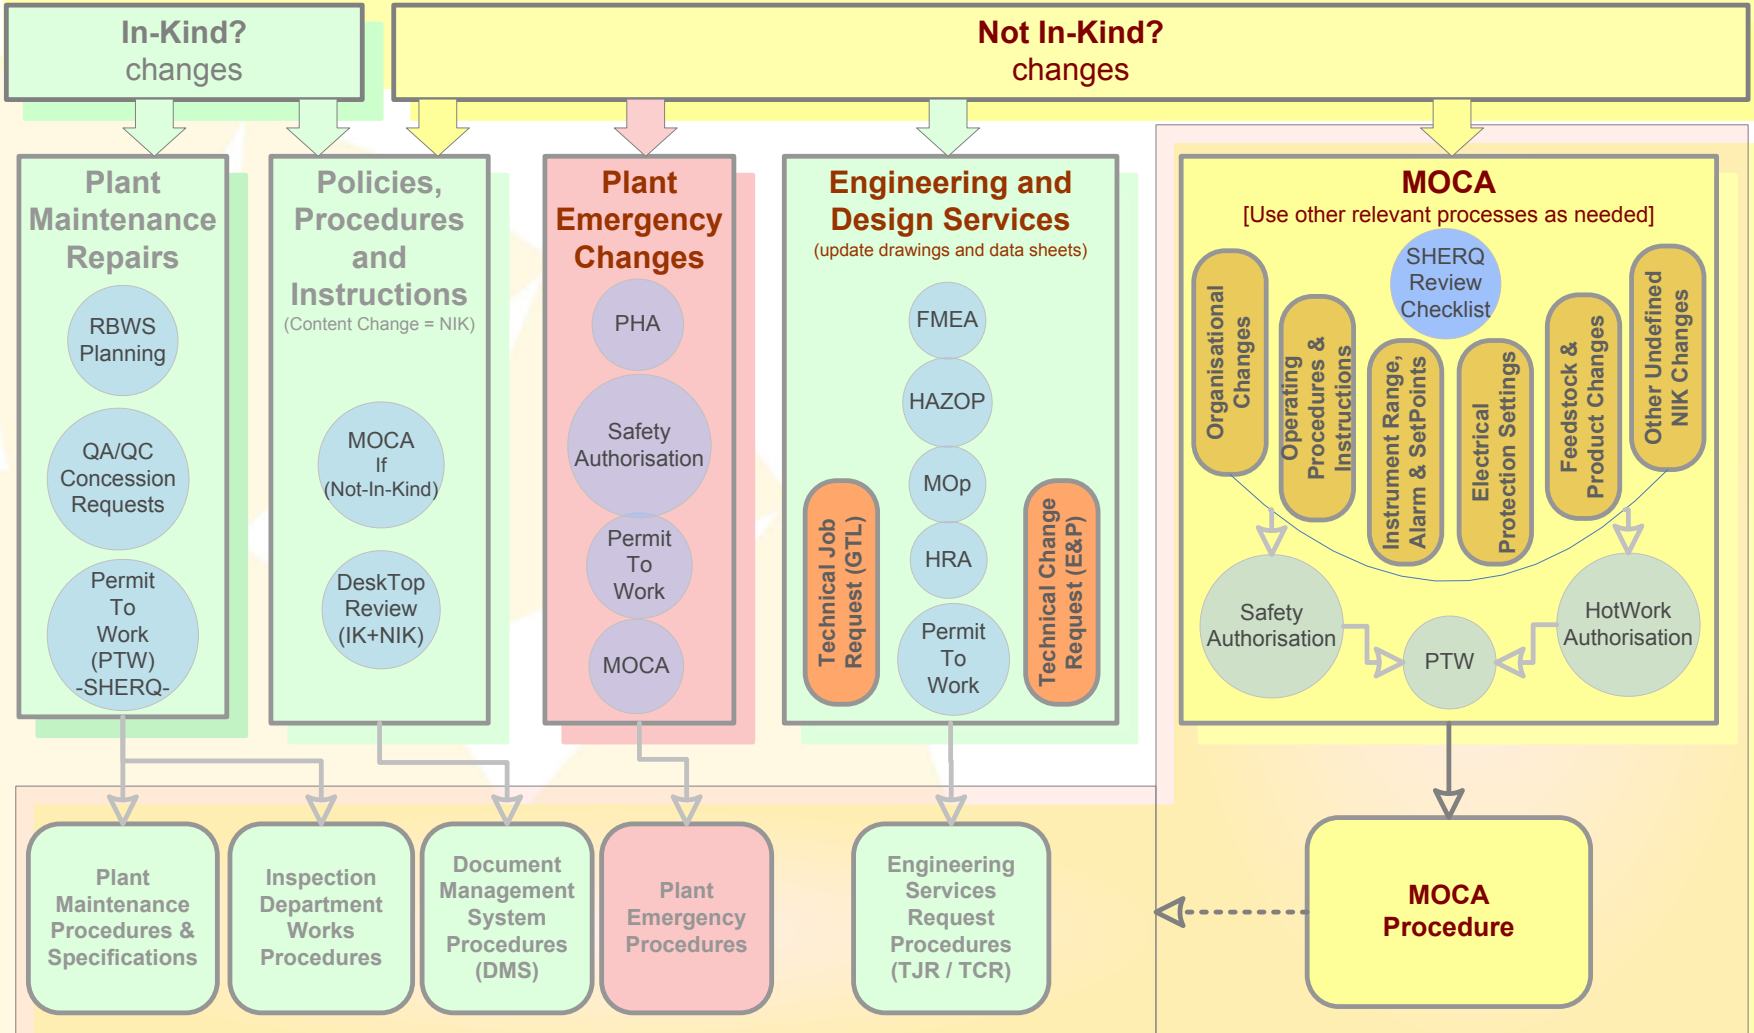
In-Kind? changes

Not In-Kind? changes

Plant Maintenance Repairs

RBWS Planning

QA/QC Concession Requests

Permit To Work (PTW) -SHERQ-

Policies, Procedures and Instructions

(Content Change = NIK)

MOCA If (Not-In-Kind)

DeskTop Review (IK+NIK)

Plant Emergency Changes

PHA

Safety Authorisation

Permit To Work

MOCA

Engineering and Design Services

(update drawings and data sheets)

FMEA

HAZOP

MOp

HRA

Permit To Work

Technical Job Request (GTL)

Technical Change Request (E&P)

MOCA

[Use other relevant processes as needed]

SHERQ Review Checklist

Organisational Changes

Operating Procedures & Instructions

Instrument Range, Alarm & SetPoints

Electrical Protection Settings

Feedstock & Product Changes

Other Undefined NIK Changes

Safety Authorisation

PTW

HotWork Authorisation

Plant Maintenance Procedures & Specifications

Inspection Department Works Procedures

Document Management System Procedures (DMS)

Plant Emergency Procedures

Engineering Services Request Procedures (TJR / TCR)

MOCA Procedure